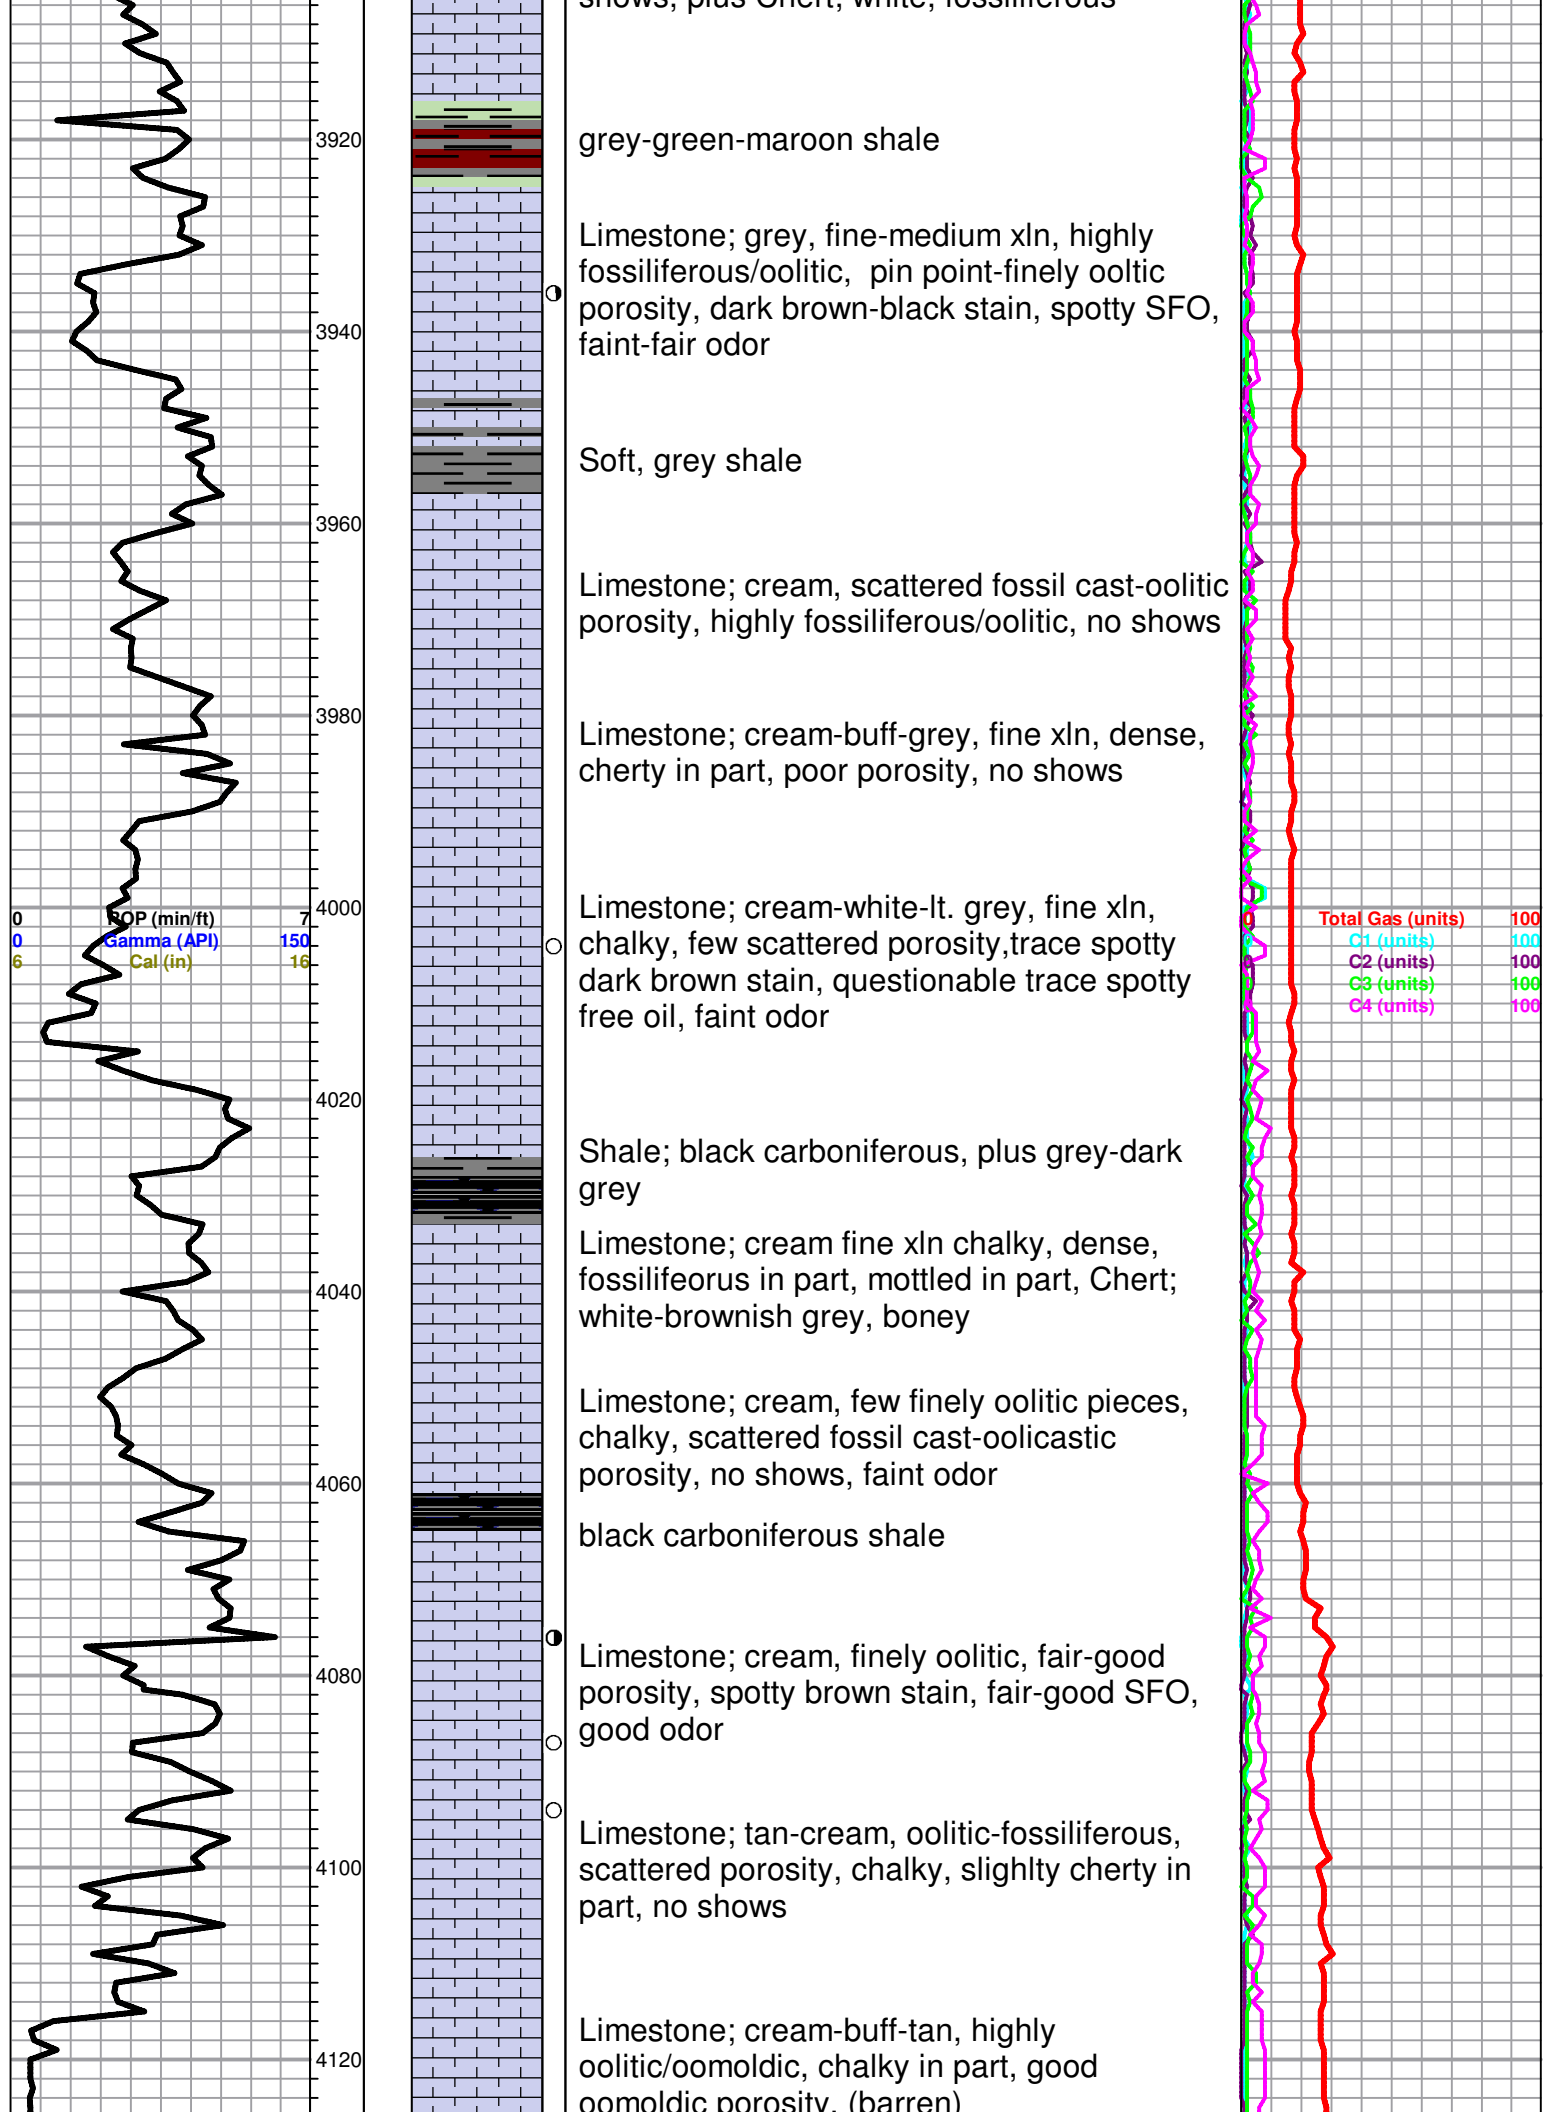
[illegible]

3920

grey-green-maroon shale

Limestone; grey, fine-medium xln, highly fossiliferous/oolitic, pin point-finely ooltic porosity, dark brown-black stain, spotty SFO, faint-fair odor

3940

Soft, grey shale

3960

Limestone; cream, scattered fossil cast-oolitic porosity, highly fossiliferous/oolitic, no shows

3980

Limestone; cream-buff-grey, fine xln, dense, cherty in part, poor porosity, no shows

0 ROP (min/ft) 7
0 Gamma (API) 150
6 Cal (in) 16

4000

Limestone; cream-white-lt. grey, fine xln, chalky, few scattered porosity,trace spotty dark brown stain, questionable trace spotty free oil, faint odor

0 Total Gas (units) 100
0 C1 (units) 100
0 C2 (units) 100
0 C3 (units) 100
0 C4 (units) 100

4020

Shale; black carboniferous, plus grey-dark grey

Limestone; cream fine xln chalky, dense, fossilifeorus in part, mottled in part, Chert; white-brownish grey, boney

4040

Limestone; cream, few finely oolitic pieces, chalky, scattered fossil cast-oolicastic porosity, no shows, faint odor

4060

black carboniferous shale

Limestone; cream, finely oolitic, fair-good porosity, spotty brown stain, fair-good SFO, good odor

4080

Limestone; tan-cream, oolitic-fossiliferous, scattered porosity, chalky, slighlty cherty in part, no shows

4100

Limestone; cream-buff-tan, highly oolitic/oomoldic, chalky in part, good oomoldic porosity, (barren)

4120